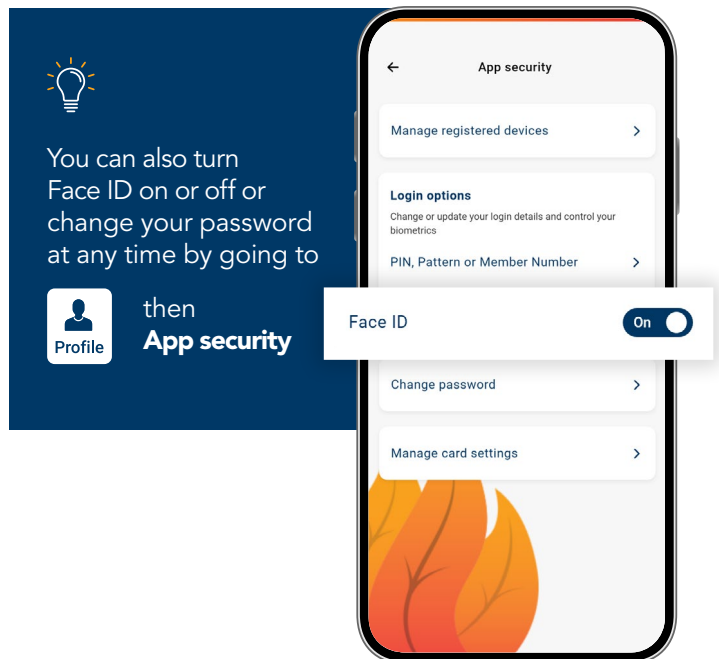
You can also turn Face ID on or off or change your password at any time by going to

Profile

then
App security

←
App security

Manage registered devices >

Login options
Change or update your login details and control your biometrics

PIN, Pattern or Member Number >

Face ID
On

Change password >

Manage card settings >